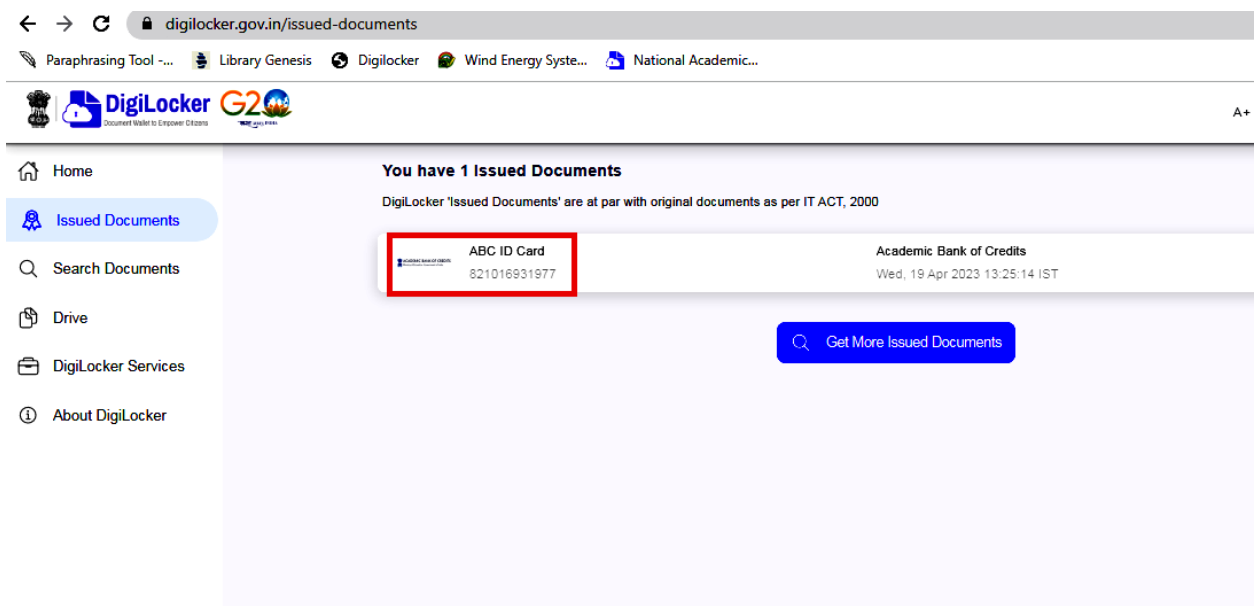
digilocker.gov.in/issued-documents

Paraphrasing Tool -... Library Genesis Digilocker Wind Energy Syste... National Academic...

DigiLocker
Document Wallet to Empower Citizens
G20

A+

Home
Issued Documents
Search Documents
Drive
DigiLocker Services
About DigiLocker

You have 1 Issued Documents

DigiLocker 'Issued Documents' are at par with original documents as per IT ACT, 2000

Academic Bank of Credits
ABC ID Card
821016931977
Academic Bank of Credits
Wed, 19 Apr 2023 13:25:14 IST

Get More Issued Documents